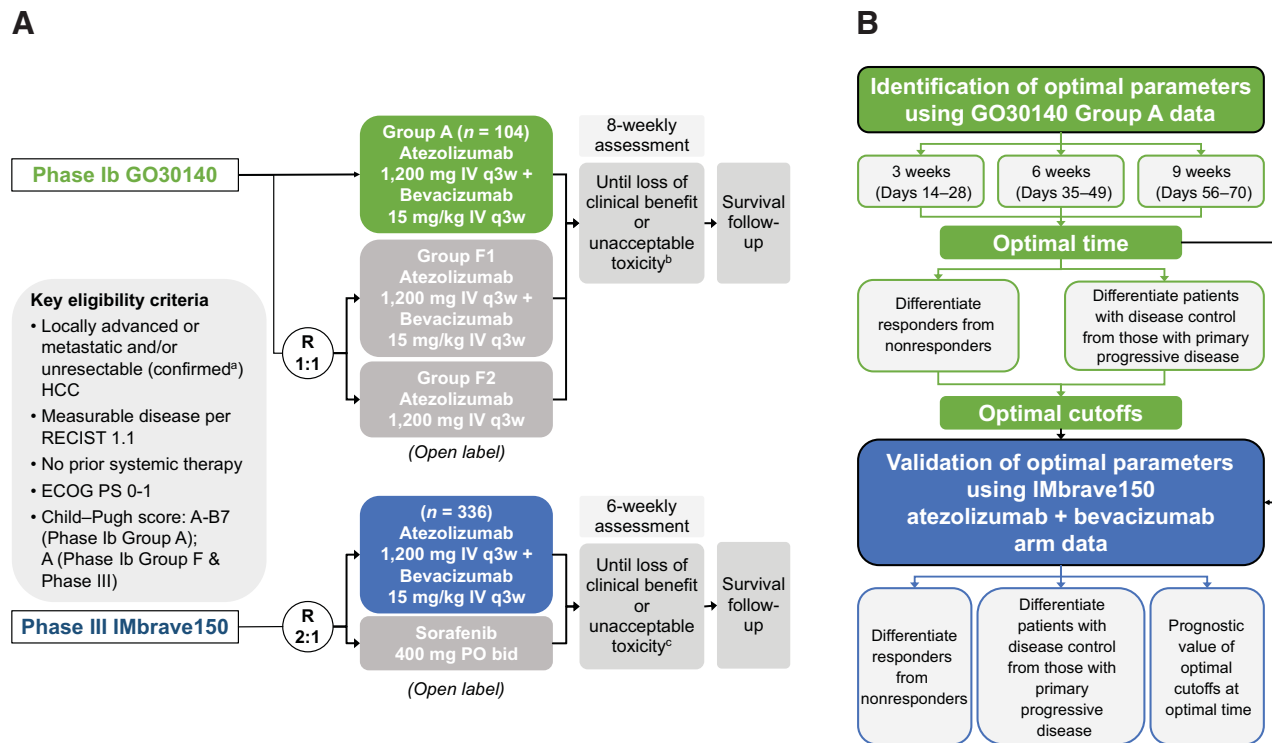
A

Phase Ib GO30140

Key eligibility criteria
• Locally advanced or metastatic and/or unresectable (confirmed$^a$) HCC
• Measurable disease per RECIST 1.1
• No prior systemic therapy
• ECOG PS 0-1
• Child–Pugh score: A-B7 (Phase Ib Group A); A (Phase Ib Group F & Phase III)

R 1:1

Group A ($n$ = 104) Atezolizumab 1,200 mg IV q3w + Bevacizumab 15 mg/kg IV q3w

Group F1 Atezolizumab 1,200 mg IV q3w + Bevacizumab 15 mg/kg IV q3w

Group F2 Atezolizumab 1,200 mg IV q3w

(Open label)

8-weekly assessment

Until loss of clinical benefit or unacceptable toxicity$^b$

Survival follow-up

Phase III IMbrave150

R 2:1

($n$ = 336) Atezolizumab 1,200 mg IV q3w + Bevacizumab 15 mg/kg IV q3w

Sorafenib 400 mg PO bid

(Open label)

6-weekly assessment

Until loss of clinical benefit or unacceptable toxicity$^c$

Survival follow-up

B

Identification of optimal parameters using GO30140 Group A data

3 weeks (Days 14–28)

6 weeks (Days 35–49)

9 weeks (Days 56–70)

Optimal time

Differentiate responders from nonresponders

Differentiate patients with disease control from those with primary progressive disease

Optimal cutoffs

Validation of optimal parameters using IMbrave150 atezolizumab + bevacizumab arm data

Differentiate responders from nonresponders

Differentiate patients with disease control from those with primary progressive disease

Prognostic value of optimal cutoffs at optimal time